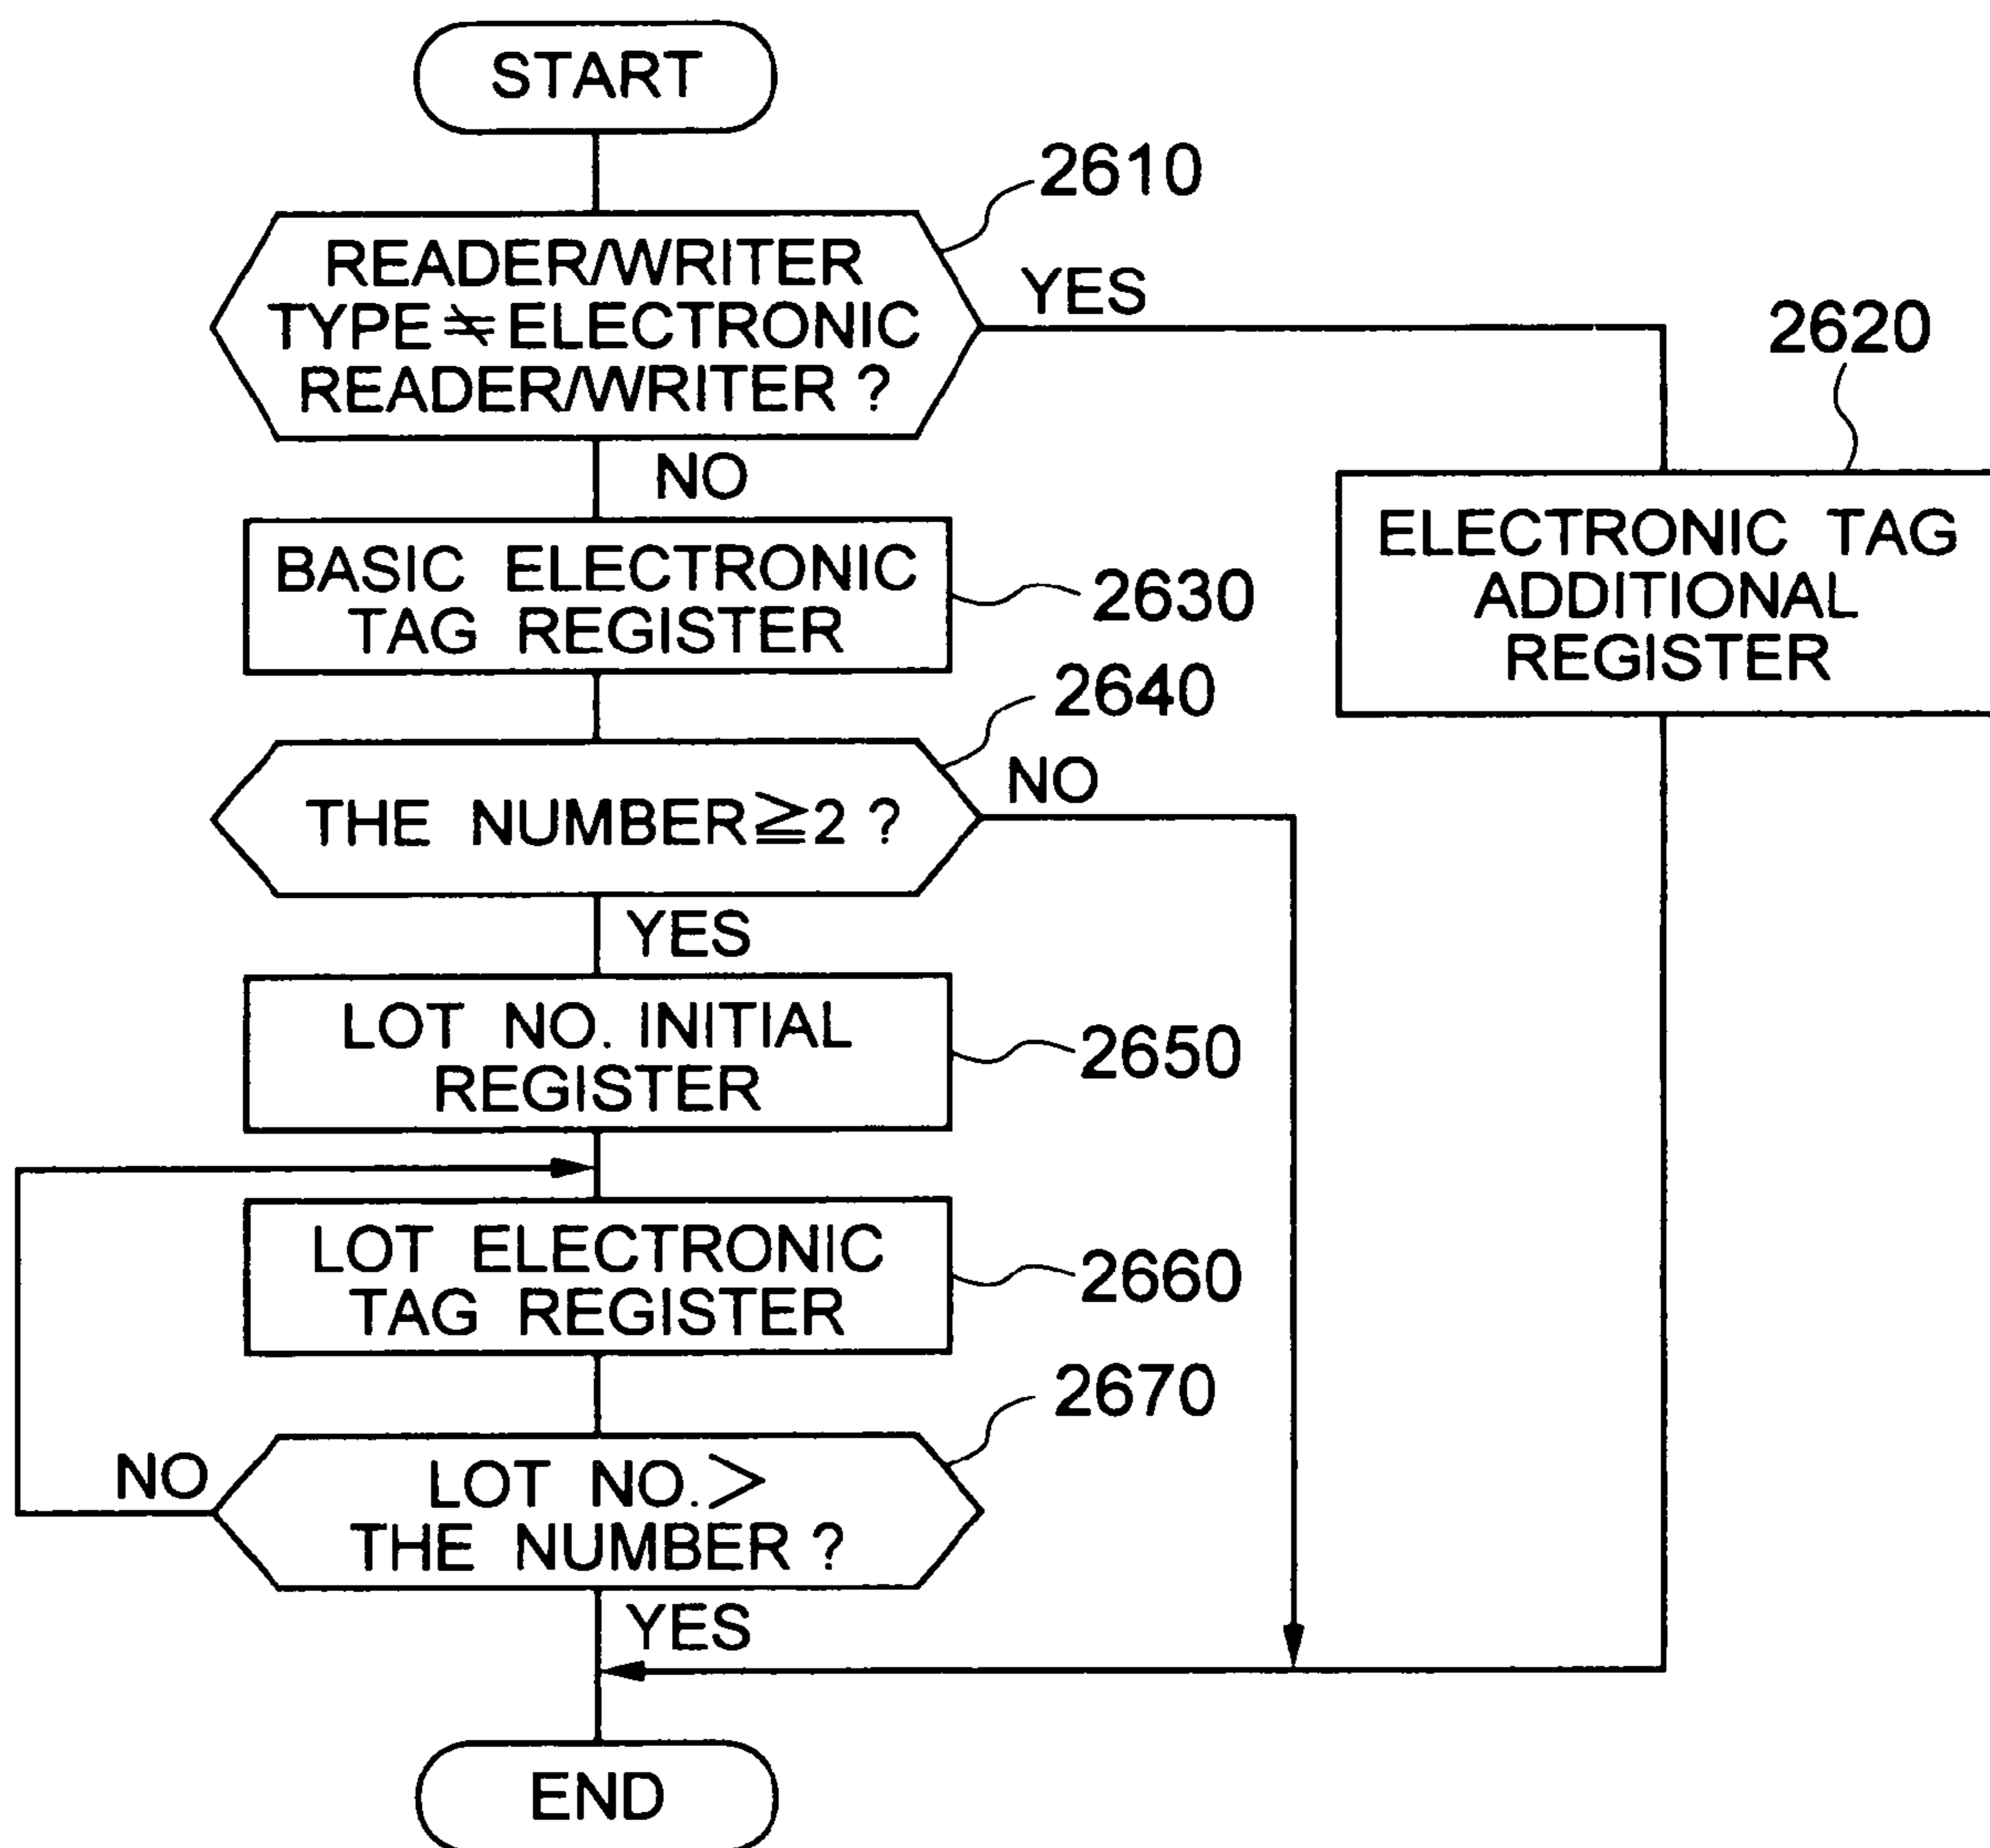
START

2610

READER/WRITER TYPE $\neq$ ELECTRONIC READER/WRITER ?

YES

2620

NO

ELECTRONIC TAG ADDITIONAL REGISTER

BASIC ELECTRONIC TAG REGISTER

2630

2640

NO

THE NUMBER $\geqq$ 2 ?

YES

LOT NO. INITIAL REGISTER

2650

LOT ELECTRONIC TAG REGISTER

2660

2670

NO

LOT NO. $>$ THE NUMBER ?

YES

END